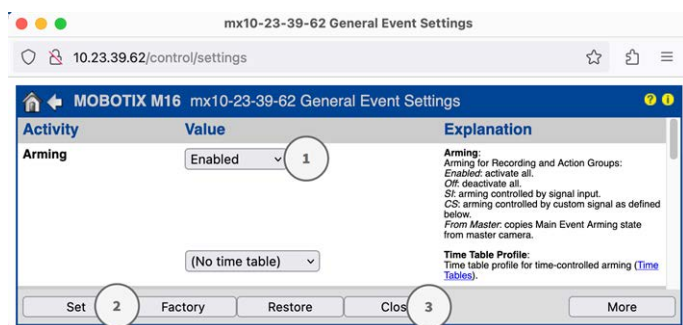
mx10-23-39-62 General Event Settings

10.23.39.62/control/settings

MOBOTIX M16 mx10-23-39-62 General Event Settings

| Activity | Value | Explanation |
|---|---|---|
| Arming | Enabled (1) | **Arming**: Arming for Recording and Action Groups: *Enabled*: activate all. *Off*: deactivate all. *SI*: arming controlled by signal input. *CS*: arming controlled by custom signal as defined below. *From Master*: copies Main Event Arming state from master camera. |
| | (No time table) | **Time Table Profile**: Time table profile for time-controlled arming (Time Tables). |

Set (2) Factory Restore Clos (3) More